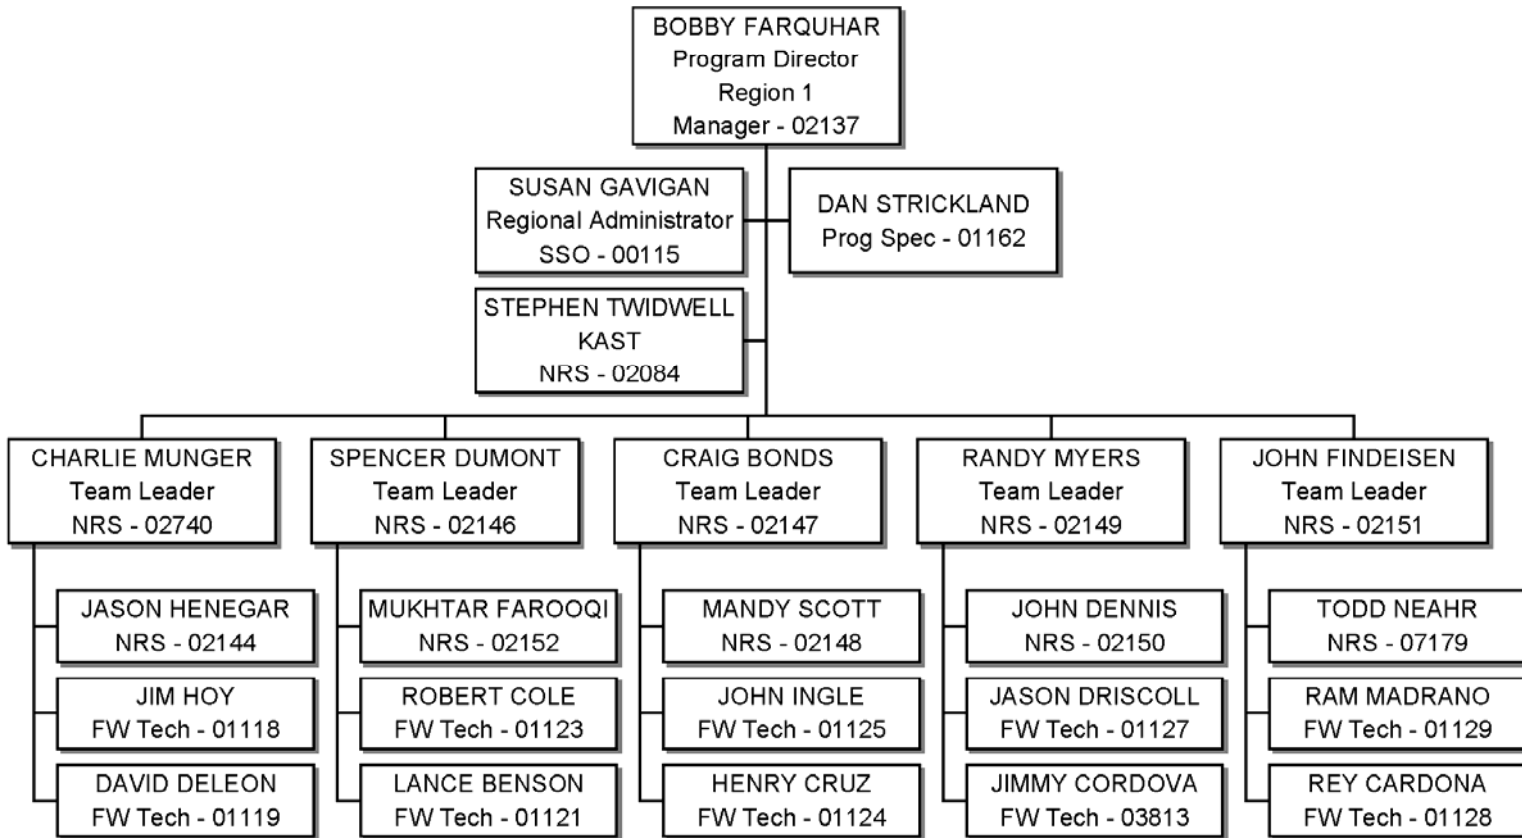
BOBBY FARQUHAR
Program Director
Region 1
Manager - 02137

SUSAN GAVIGAN
Regional Administrator
SSO - 00115

DAN STRICKLAND
Prog Spec - 01162

STEPHEN TWIDWELL
KAST
NRS - 02084

CHARLIE MUNGER
Team Leader
NRS - 02740

JASON HENEGAR
NRS - 02144

JIM HOY
FW Tech - 01118

DAVID DELEON
FW Tech - 01119

SPENCER DUMONT
Team Leader
NRS - 02146

MUKHTAR FAROOQI
NRS - 02152

ROBERT COLE
FW Tech - 01123

LANCE BENSON
FW Tech - 01121

CRAIG BONDS
Team Leader
NRS - 02147

MANDY SCOTT
NRS - 02148

JOHN INGLE
FW Tech - 01125

HENRY CRUZ
FW Tech - 01124

RANDY MYERS
Team Leader
NRS - 02149

JOHN DENNIS
NRS - 02150

JASON DRISCOLL
FW Tech - 01127

JIMMY CORDOVA
FW Tech - 03813

JOHN FINDEISEN
Team Leader
NRS - 02151

TODD NEAHR
NRS - 07179

RAM MADRANO
FW Tech - 01129

REY CARDONA
FW Tech - 01128